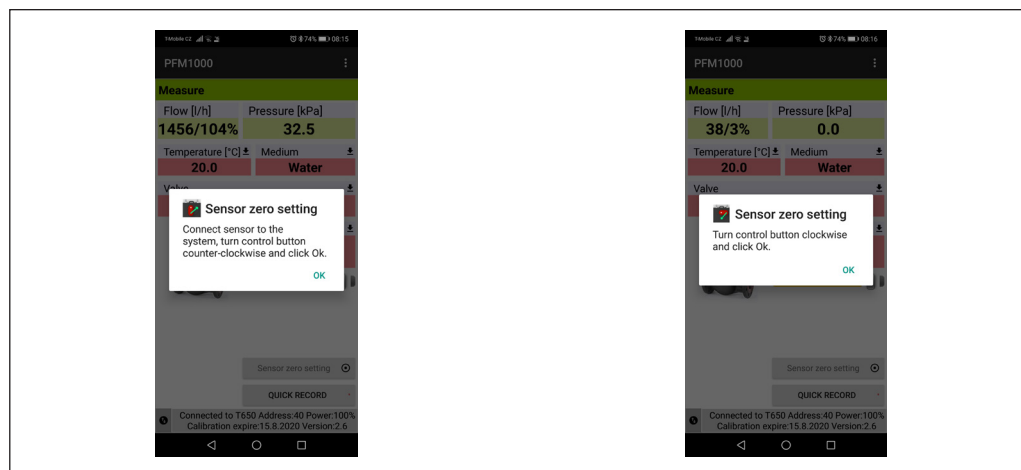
T-Mobile CZ 74% 08:15

PFM1000

Measure

Flow [l/h]
1456/104%

Pressure [kPa]
32.5

Temperature [°C]
20.0

Medium
Water

Valve

Sensor zero setting

Connect sensor to the system, turn control button counter-clockwise and click Ok.

OK

Sensor zero setting

QUICK RECORD

Connected to T650 Address:40 Power:100%
Calibration expire:15.8.2020 Version:2.6

T-Mobile CZ 74% 08:16

PFM1000

Measure

Flow [l/h]
38/3%

Pressure [kPa]
0.0

Temperature [°C]
20.0

Medium
Water

Valve

Sensor zero setting

Turn control button clockwise and click Ok.

OK

Sensor zero setting

QUICK RECORD

Connected to T650 Address:40 Power:100%
Calibration expire:15.8.2020 Version:2.6